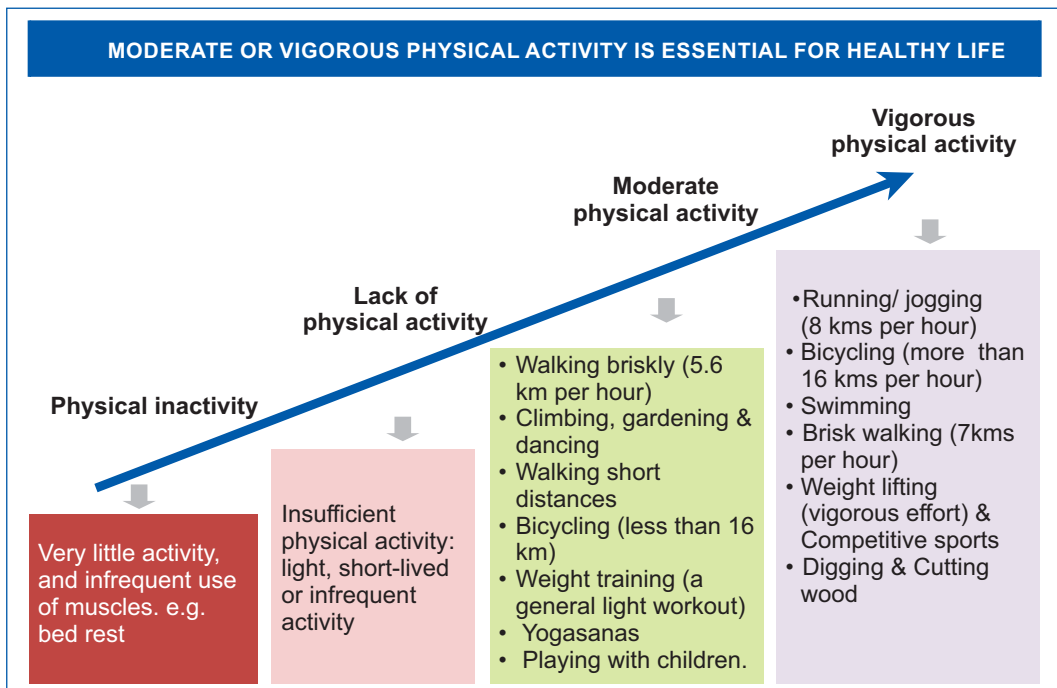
MODERATE OR VIGOROUS PHYSICAL ACTIVITY IS ESSENTIAL FOR HEALTHY LIFE

Vigorous physical activity

Moderate physical activity

Lack of physical activity

Physical inactivity

Very little activity, and infrequent use of muscles. e.g. bed rest

Insufficient physical activity: light, short-lived or infrequent activity

- Walking briskly (5.6 km per hour)
- Climbing, gardening & dancing
- Walking short distances
- Bicycling (less than 16 km)
- Weight training (a general light workout)
- Yogasanas
- Playing with children.

- Running/ jogging (8 kms per hour)
- Bicycling (more than 16 kms per hour)
- Swimming
- Brisk walking (7kms per hour)
- Weight lifting (vigorous effort) & Competitive sports
- Digging & Cutting wood